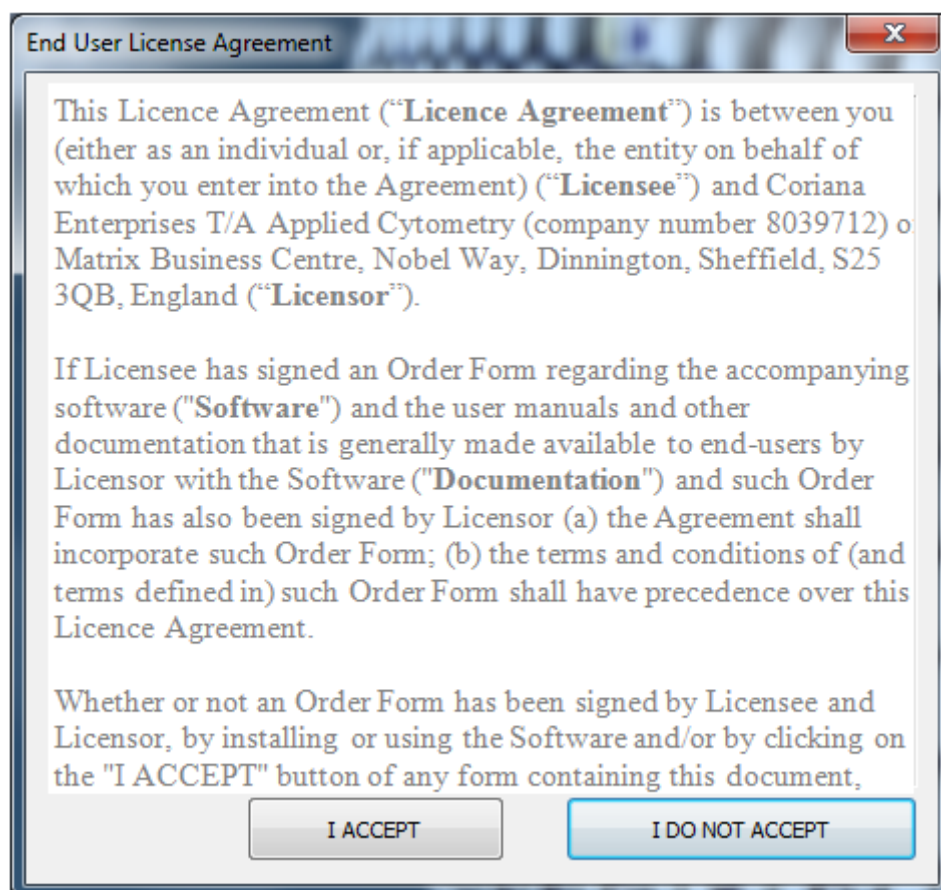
End User License Agreement

This Licence Agreement ("Licence Agreement") is between you (either as an individual or, if applicable, the entity on behalf of which you enter into the Agreement) ("Licensee") and Coriana Enterprises T/A Applied Cytometry (company number 8039712) o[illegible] Matrix Business Centre, Nobel Way, Dinnington, Sheffield, S25 3QB, England ("Licensor").

If Licensee has signed an Order Form regarding the accompanying software ("Software") and the user manuals and other documentation that is generally made available to end-users by Licensor with the Software ("Documentation") and such Order Form has also been signed by Licensor (a) the Agreement shall incorporate such Order Form; (b) the terms and conditions of (and terms defined in) such Order Form shall have precedence over this Licence Agreement.

Whether or not an Order Form has been signed by Licensee and Licensor, by installing or using the Software and/or by clicking on the "I ACCEPT" button of any form containing this document,

I ACCEPT

I DO NOT ACCEPT